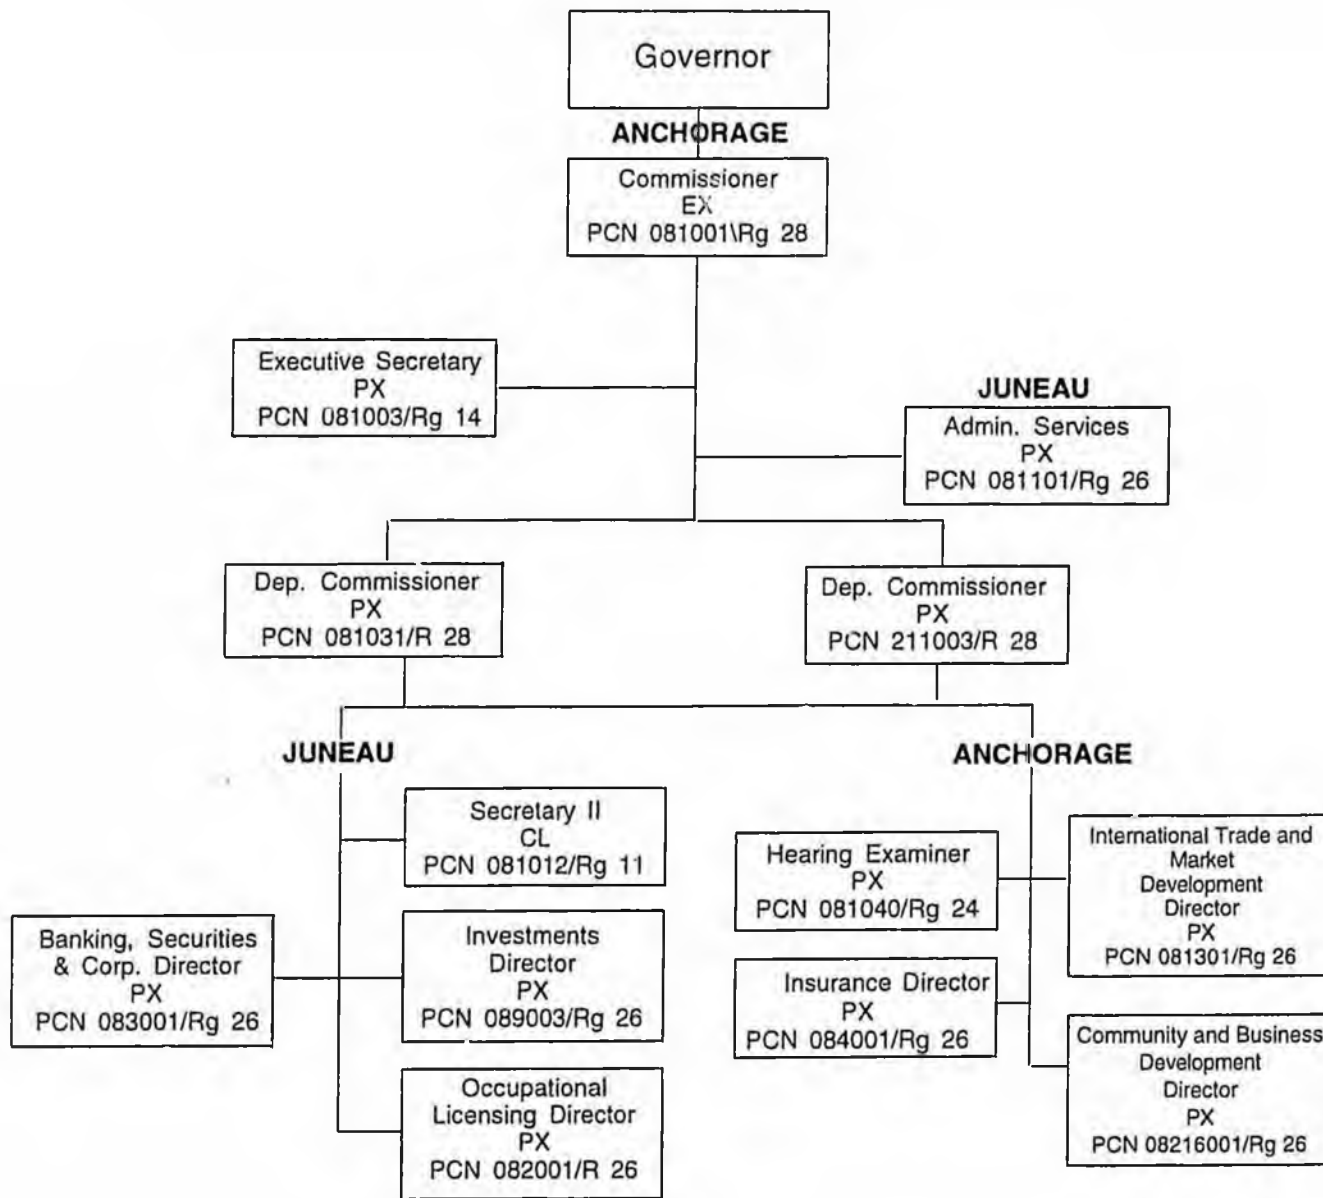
Governor

ANCHORAGE

Commissioner
EX
PCN 081001\Rg 28

Executive Secretary
PX
PCN 081003/Rg 14

JUNEAU

Admin. Services
PX
PCN 081101/Rg 26

Dep. Commissioner
PX
PCN 081031/R 28

Dep. Commissioner
PX
PCN 211003/R 28

JUNEAU

Secretary II
CL
PCN 081012/Rg 11

Banking, Securities & Corp. Director
PX
PCN 083001/Rg 26

Investments Director
PX
PCN 089003/Rg 26

Occupational Licensing Director
PX
PCN 082001/R 26

ANCHORAGE

Hearing Examiner
PX
PCN 081040/Rg 24

International Trade and Market Development Director
PX
PCN 081301/Rg 26

Insurance Director
PX
PCN 084001/Rg 26

Community and Business Development Director
PX
PCN 08216001/Rg 26